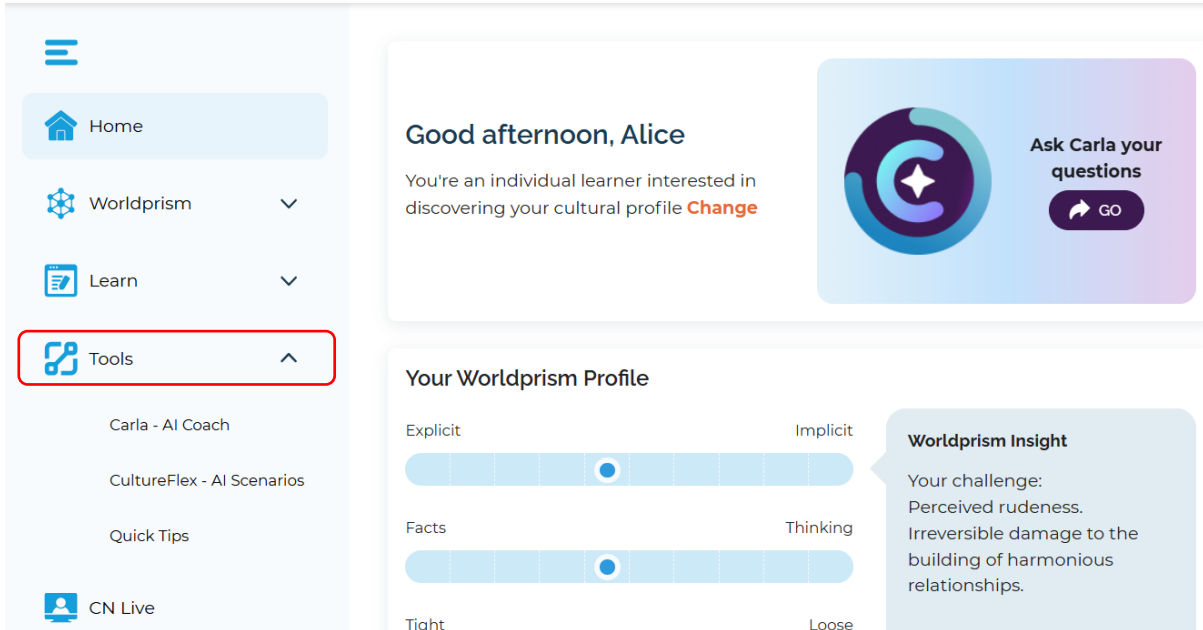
Home

Worldprism

Learn

Tools

Carla - AI Coach

CultureFlex - AI Scenarios

Quick Tips

CN Live

Good afternoon, Alice

You're an individual learner interested in discovering your cultural profile Change

Ask Carla your questions

GO

Your Worldprism Profile

Explicit

Implicit

Facts

Thinking

Tight

Loose

Worldprism Insight

Your challenge:
Perceived rudeness.
Irreversible damage to the building of harmonious relationships.